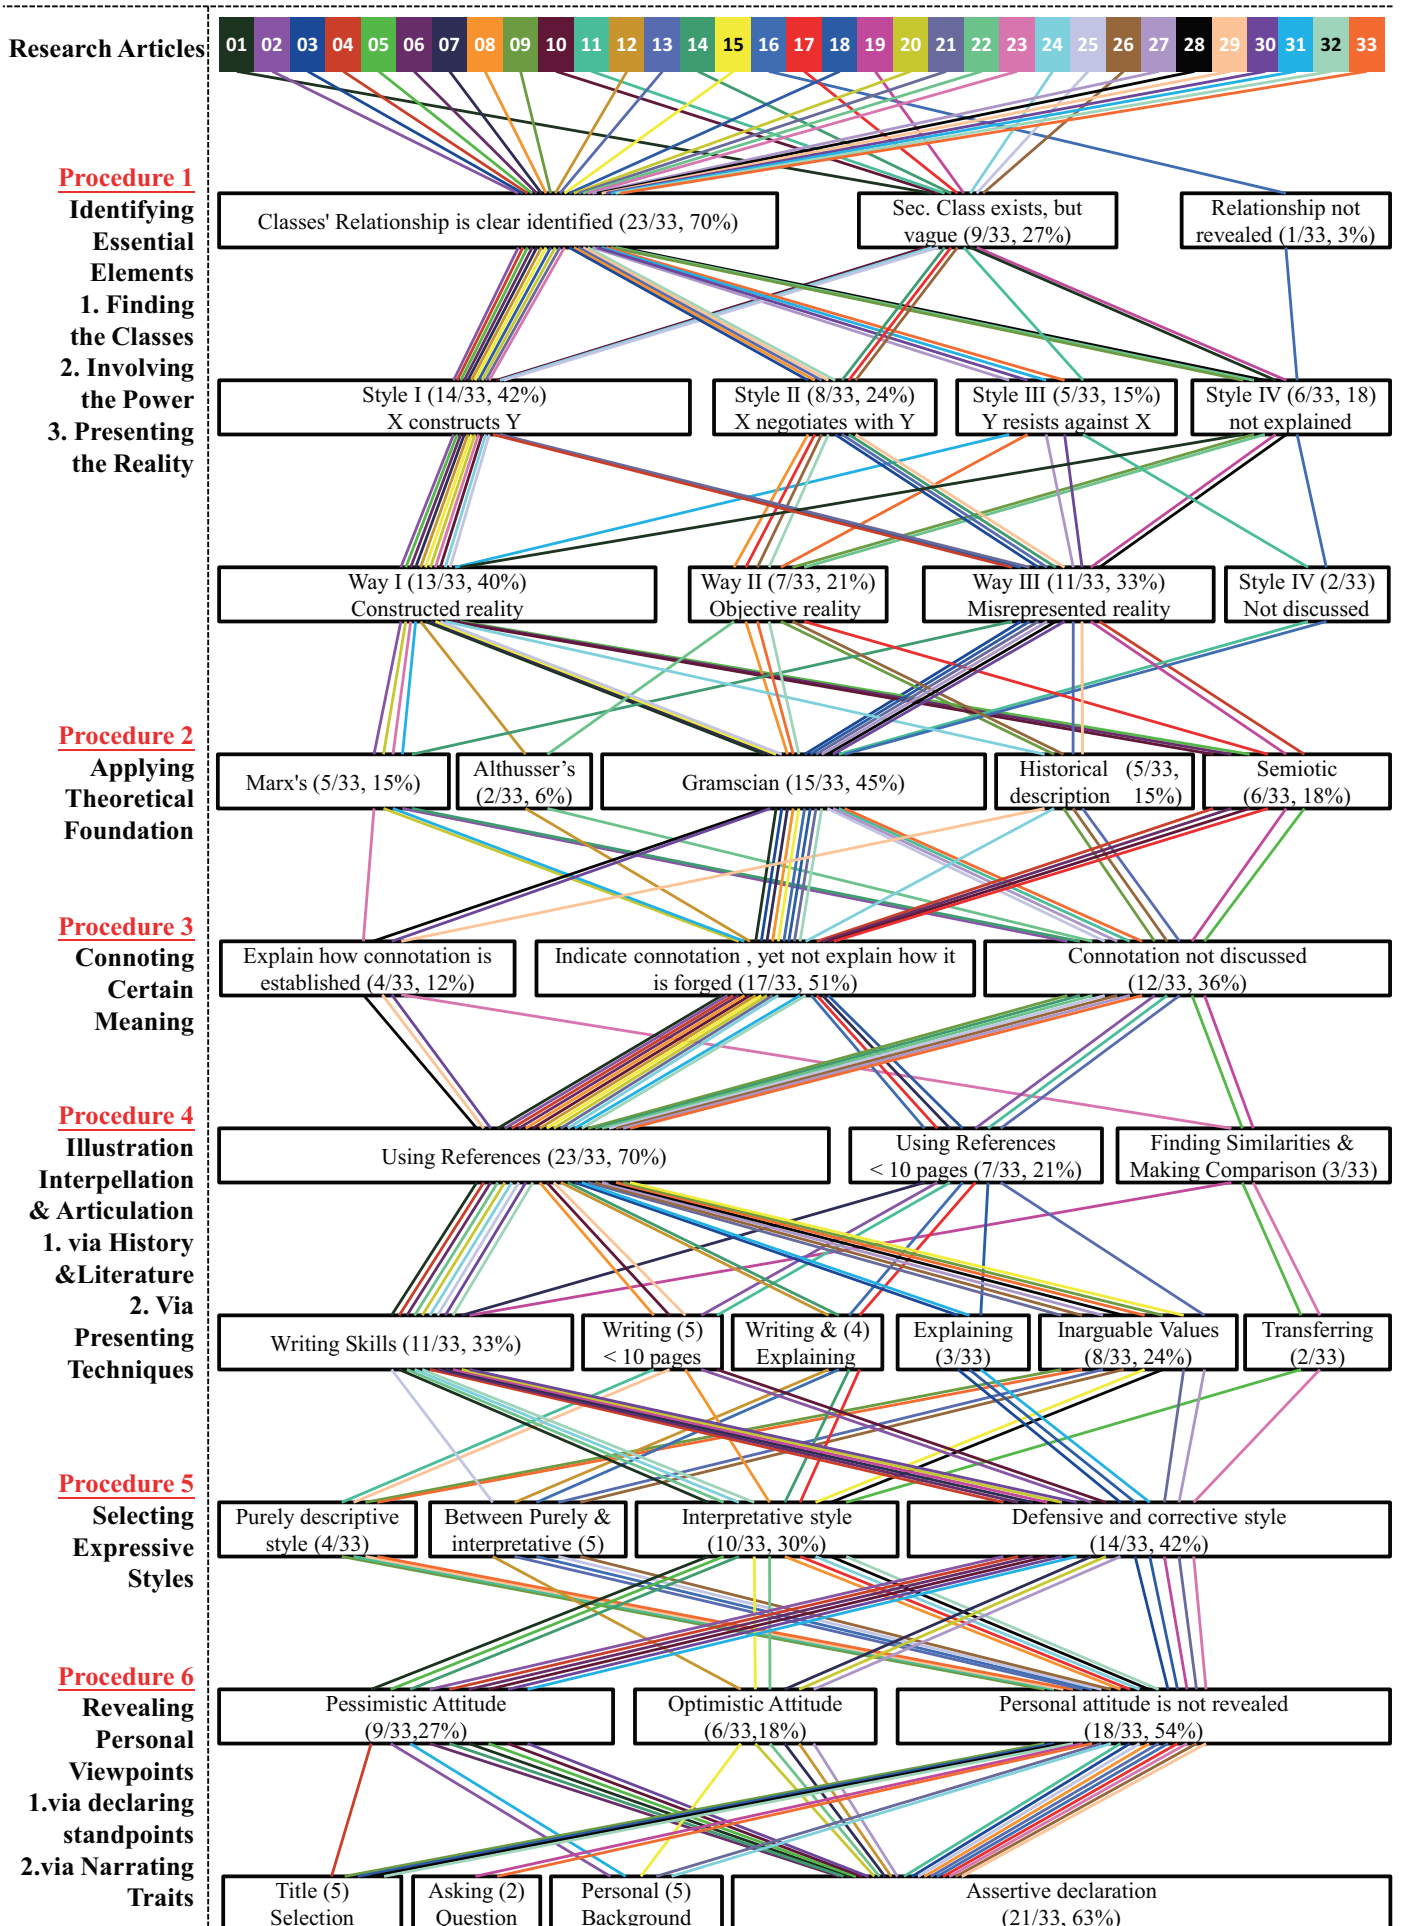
Research Articles

01 02 03 04 05 06 07 08 09 10 11 12 13 14 15 16 17 18 19 20 21 22 23 24 25 26 27 28 29 30 31 32 33

Procedure 1
Identifying Essential Elements
1. Finding the Classes
2. Involving the Power
3. Presenting the Reality

Classes' Relationship is clear identified (23/33, 70%)

Sec. Class exists, but vague (9/33, 27%)

Relationship not revealed (1/33, 3%)

Style I (14/33, 42%) X constructs Y

Style II (8/33, 24%) X negotiates with Y

Style III (5/33, 15%) Y resists against X

Style IV (6/33, 18) not explained

Way I (13/33, 40%) Constructed reality

Way II (7/33, 21%) Objective reality

Way III (11/33, 33%) Misrepresented reality

Style IV (2/33) Not discussed

Procedure 2
Applying Theoretical Foundation

Marx's (5/33, 15%)

Althusser's (2/33, 6%)

Gramscian (15/33, 45%)

Historical (5/33, description 15%)

Semiotic (6/33, 18%)

Procedure 3
Connoting Certain Meaning

Explain how connotation is established (4/33, 12%)

Indicate connotation , yet not explain how it is forged (17/33, 51%)

Connotation not discussed (12/33, 36%)

Procedure 4
Illustration Interpellation & Articulation
1. via History &Literature
2. Via Presenting Techniques

Using References (23/33, 70%)

Using References < 10 pages (7/33, 21%)

Finding Similarities & Making Comparison (3/33)

Writing Skills (11/33, 33%)

Writing (5) < 10 pages

Writing & (4) Explaining

Explaining (3/33)

Inarguable Values (8/33, 24%)

Transferring (2/33)

Procedure 5
Selecting Expressive Styles

Purely descriptive style (4/33)

Between Purely & interpretative (5)

Interpretative style (10/33, 30%)

Defensive and corrective style (14/33, 42%)

Procedure 6
Revealing Personal Viewpoints
1.via declaring standpoints
2.via Narrating Traits

Pessimistic Attitude (9/33,27%)

Optimistic Attitude (6/33,18%)

Personal attitude is not revealed (18/33, 54%)

Title (5) Selection

Asking (2) Question

Personal (5) Background

Assertive declaration (21/33, 63%)